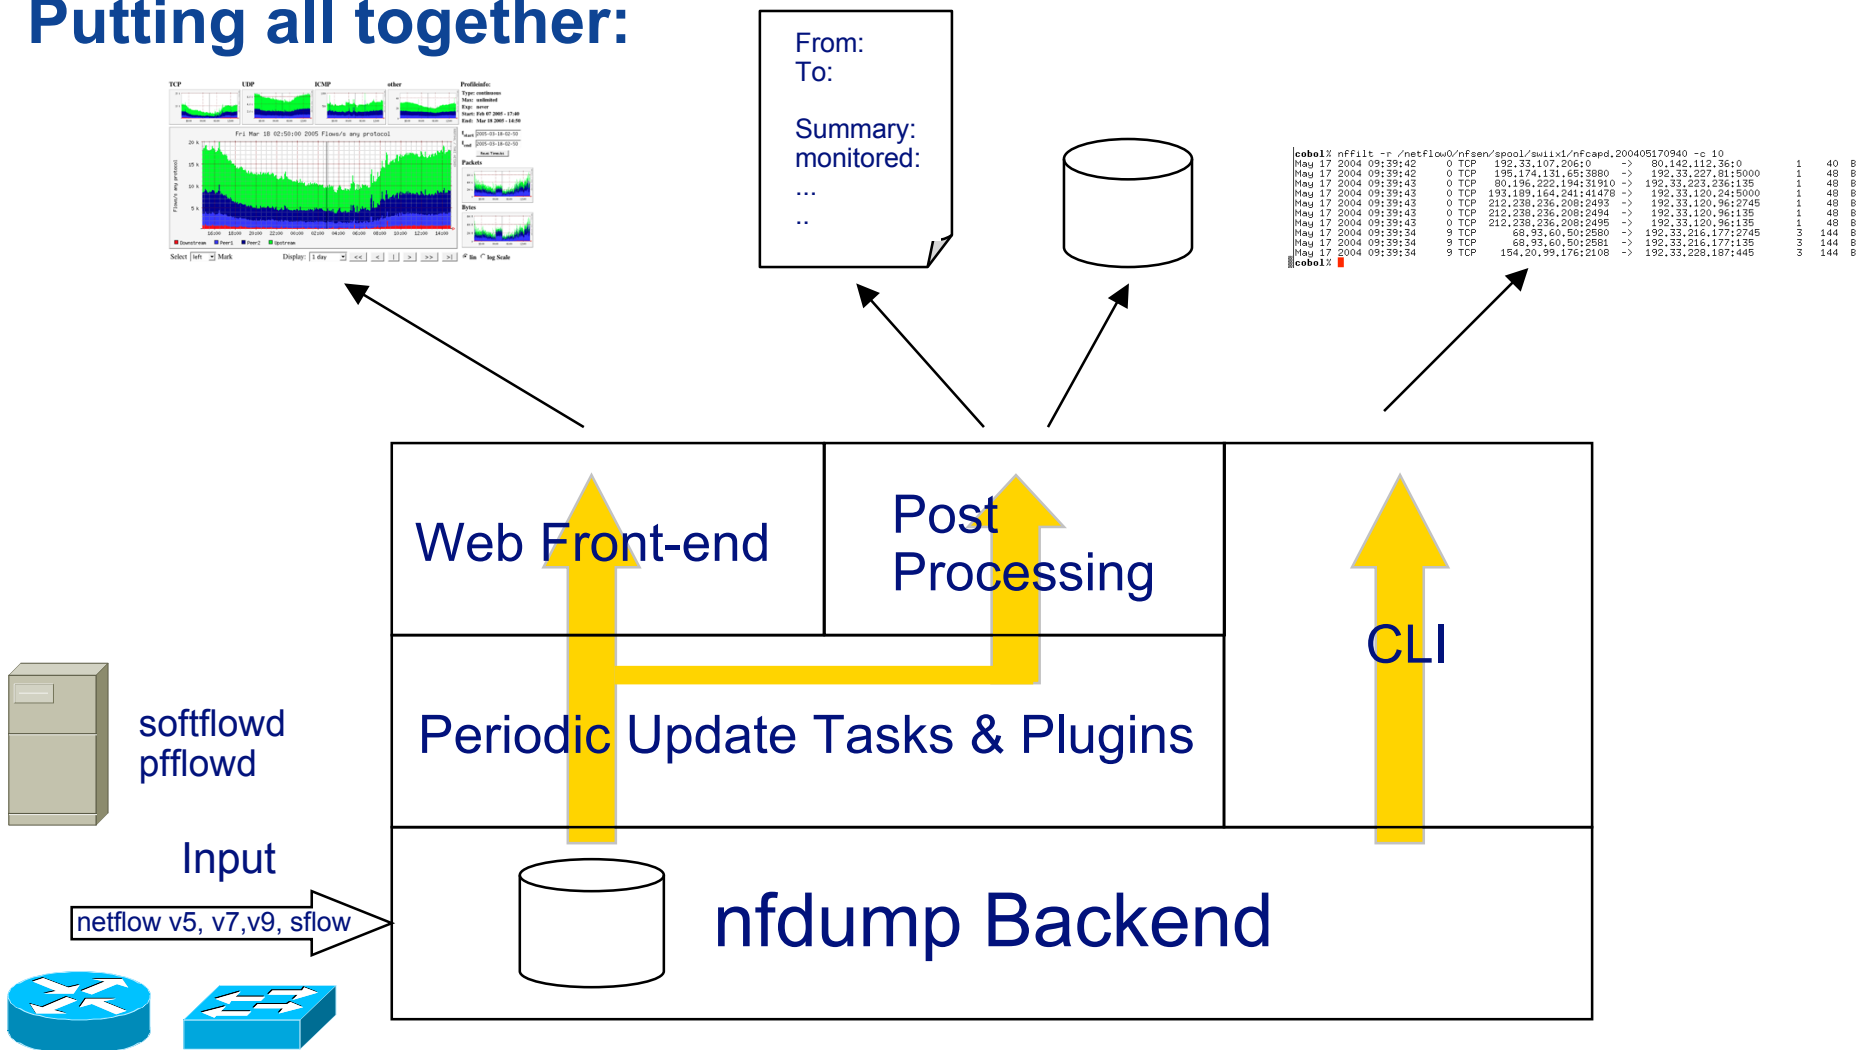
Putting all together:

TCP UDP ICMP other Profileinfo:

Fri Mar 18 02:50:00 2005 Flows/s any protocol

From:
To:

Summary:
monitored:
...
..

cobol% nffilt -r /netflow0/nfsen/spool/swiix1/nfcapd.200405170940 -c 10
May 17 2004 09:39:42 0 TCP 192.33.107.206:0 -> 80.142.112.36:0 1 40 B
May 17 2004 09:39:42 0 TCP 195.174.131.65:3880 -> 192.33.227.81:5000 1 48 B
May 17 2004 09:39:43 0 TCP 80.196.222.194:31910 -> 192.33.223.236:135 1 48 B
May 17 2004 09:39:43 0 TCP 193.189.164.241:41478 -> 192.33.120.24:5000 1 48 B
May 17 2004 09:39:43 0 TCP 212.238.236.208:2493 -> 192.33.120.96:2745 1 48 B
May 17 2004 09:39:43 0 TCP 212.238.236.208:2494 -> 192.33.120.96:135 1 48 B
May 17 2004 09:39:43 0 TCP 212.238.236.208:2495 -> 192.33.120.96:135 1 48 B
May 17 2004 09:39:34 9 TCP 68.93.60.50:2580 -> 192.33.216.177:2745 3 144 B
May 17 2004 09:39:34 9 TCP 68.93.60.50:2581 -> 192.33.216.177:135 3 144 B
May 17 2004 09:39:34 9 TCP 154.20.99.176:2108 -> 192.33.228.187:445 3 144 B
cobol%

Web Front-end

Post Processing

CLI

Periodic Update Tasks & Plugins

softflowd
pfflowd

Input

netflow v5, v7,v9, sflow

nfdump Backend